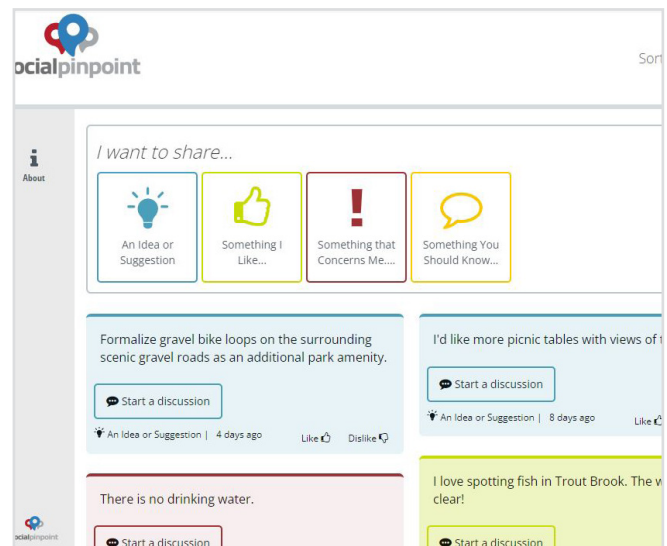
ocialpinpoint

Sor

About

I want to share...

An Idea or Suggestion

Something I Like...

Something that Concerns Me....

Something You Should Know...

Formalize gravel bike loops on the surrounding scenic gravel roads as an additional park amenity.

Start a discussion

An Idea or Suggestion | 4 days ago

Like

Dislike

I'd like more picnic tables with views of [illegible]

Start a discussion

An Idea or Suggestion | 8 days ago

Like

There is no drinking water.

Start a discussion

I love spotting fish in Trout Brook. The w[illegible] clear!

Start a discussion

ocialpinpoint